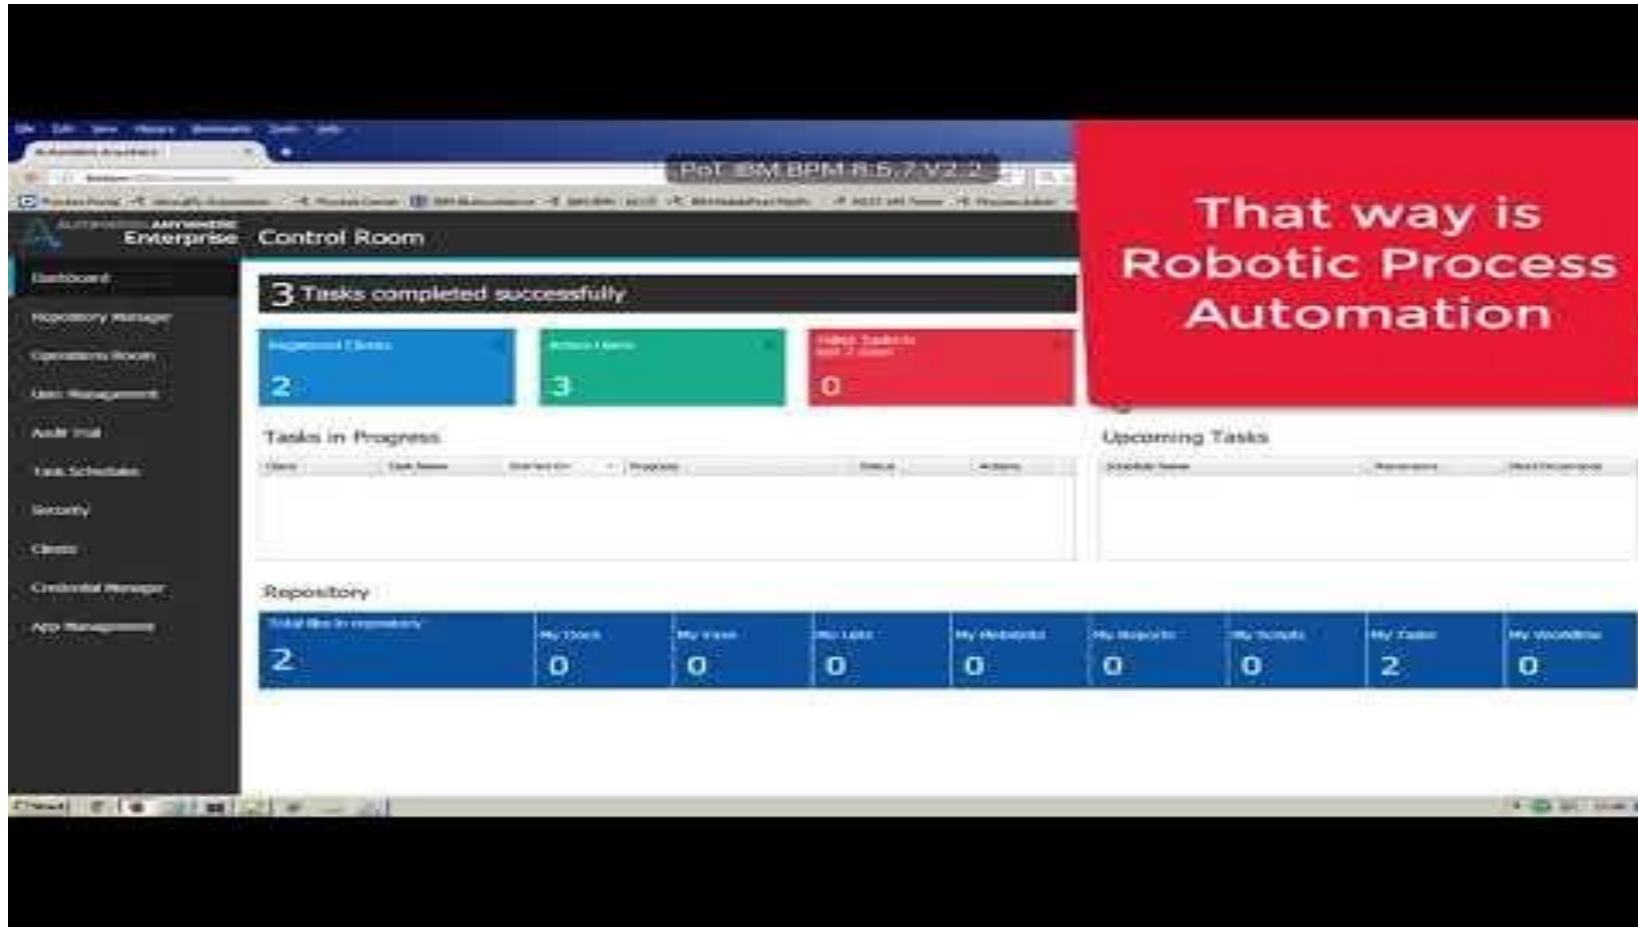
PoT IBM BPM 8.5.7 V2.2

Automation Anywhere Enterprise Control Room

That way is Robotic Process Automation

Dashboard
Repository Manager
Operations Room
User Management
Audit Trail
Task Scheduler
Security
Clients
Credential Manager
App Management

3 Tasks completed successfully

Registered Clients
2

Active Users
3

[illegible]
0

Tasks in Progress

| Client | Task Name | Started On | Progress | Status | Actions |
|---|---|---|---|---|---|

Upcoming Tasks

| Schedule Name | Recurrence | Next Occurrence |
|---|---|---|

Repository

| Total files in repository | My Docs | My Exes | My Lists | My Metabots | My Reports | My Scripts | My Tasks | My Workflow |
|---|---|---|---|---|---|---|---|---|
| 2 | 0 | 0 | 0 | 0 | 0 | 0 | 2 | 0 |